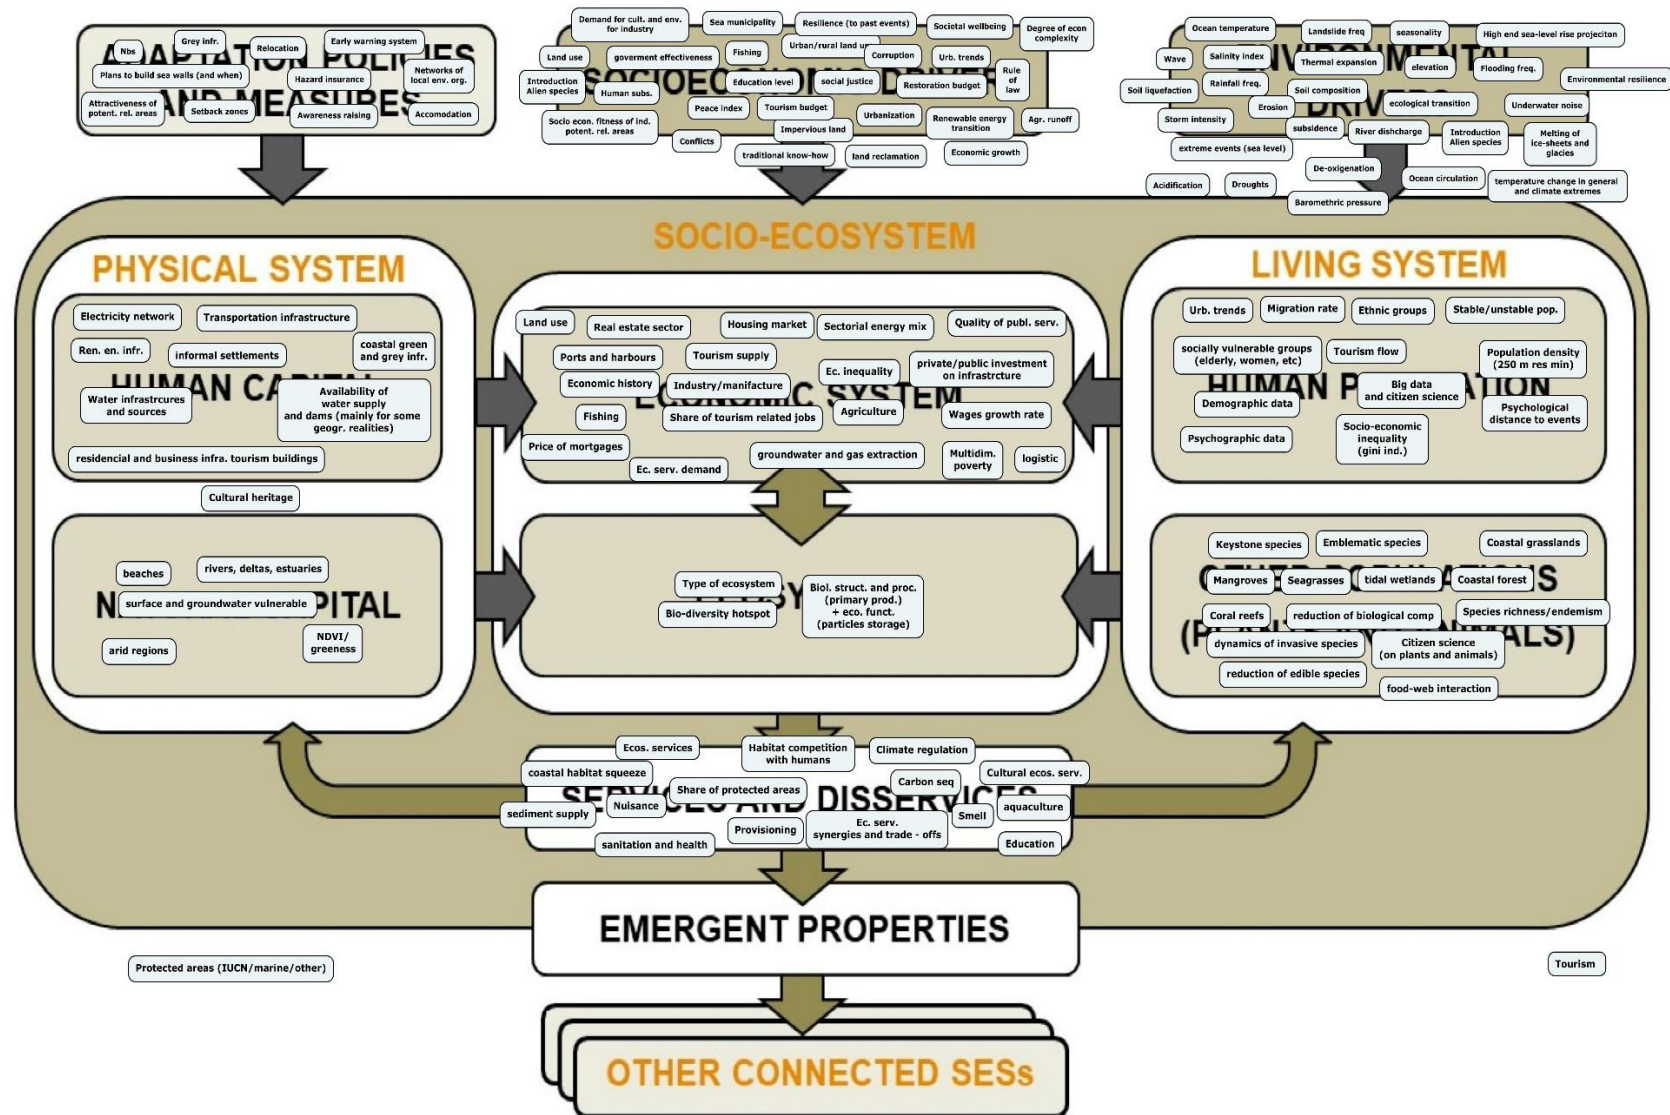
ADAPTATION POLICIES AND MEASURES

Nbs
Grey infr.
Relocation
Early warning system
Plans to build sea walls (and when)
Hazard insurance
Networks of local env. org.
Attractiveness of potent. rel. areas
Setback zones
Awareness raising
Accomodation

SOCIOECONOMIC DRIVERS

Demand for cult. and env. for industry
Sea municipality
Resilience (to past events)
Societal wellbeing
Degree of econ complexity
Land use
goverment effectiveness
Fishing
Urban/rural land use
Corruption
Urb. trends
Rule of law
Introduction Alien species
Human subs.
Education level
social justice
Restoration budget
Peace index
Tourism budget
Urbanization
Renewable energy transition
Agr. runoff
Socio econ. fitness of ind. potent. rel. areas
Conflicts
Impervious land
traditional know-how
land reclamation
Economic growth

ENVIRONMENTAL DRIVERS

Ocean temperature
Landslide freq
seasonality
High end sea-level rise projeciton
Wave
Salinity index
Thermal expansion
elevation
Flooding freq.
Environmental resilience
Soil liquefaction
Rainfall freq.
Soil composition
ecological transition
Underwater noise
Storm intensity
Erosion
subsidence
River dishcharge
Introduction Alien species
Melting of ice-sheets and glacies
extreme events (sea level)
De-oxigenation
Acidification
Droughts
Ocean circulation
temperature change in general and climate extremes
Barometric pressure

SOCIO-ECOSYSTEM

PHYSICAL SYSTEM

HUMAN CAPITAL

Electricity network
Transportation infrastructure
Ren. en. infr.
informal settlements
coastal green and grey infr.
Water infrastrcures and sources
Availability of water supply and dams (mainly for some geogr. realities)
residencial and business infra. tourism buildings
Cultural heritage

NATURAL CAPITAL

beaches
rivers, deltas, estuaries
surface and groundwater vulnerable
arid regions
NDVI/ greeness

ECONOMIC SYSTEM

Land use
Real estate sector
Housing market
Sectorial energy mix
Quality of publ. serv.
Ports and harbours
Tourism supply
Economic history
Industry/manifacture
Ec. inequality
private/public investment on infrastrcture
Fishing
Share of tourism related jobs
Agriculture
Wages growth rate
Price of mortgages
Ec. serv. demand
groundwater and gas extraction
Multidim. poverty
logistic

ECOSYSTEM

Type of ecosystem
Bio-diversity hotspot
Biol. struct. and proc. (primary prod.) + eco. funct. (particles storage)

LIVING SYSTEM

HUMAN POPULATION

Urb. trends
Migration rate
Ethnic groups
Stable/unstable pop.
socially vulnerable groups (elderly, women, etc)
Tourism flow
Population density (250 m res min)
Demographic data
Big data and citizen science
Psychological distance to events
Psychographic data
Socio-economic inequality (gini ind.)

OTHER POPULATIONS (PLANTS AND ANIMALS)

Keystone species
Emblematic species
Coastal grasslands
Mangroves
Seagrasses
tidal wetlands
Coastal forest
Coral reefs
reduction of biological comp
Species richness/endemism
dynamics of invasive species
Citizen science (on plants and animals)
reduction of edible species
food-web interaction

SERVICES AND DISSERVICES

Ecos. services
Habitat competition with humans
Climate regulation
coastal habitat squeeze
Carbon seq
Cultural ecos. serv.
Share of protected areas
Nuisance
sediment supply
Smell
aquaculture
Provisioning
Ec. serv. synergies and trade - offs
sanitation and health
Education

EMERGENT PROPERTIES

Protected areas (IUCN/marine/other)
Tourism

OTHER CONNECTED SESs